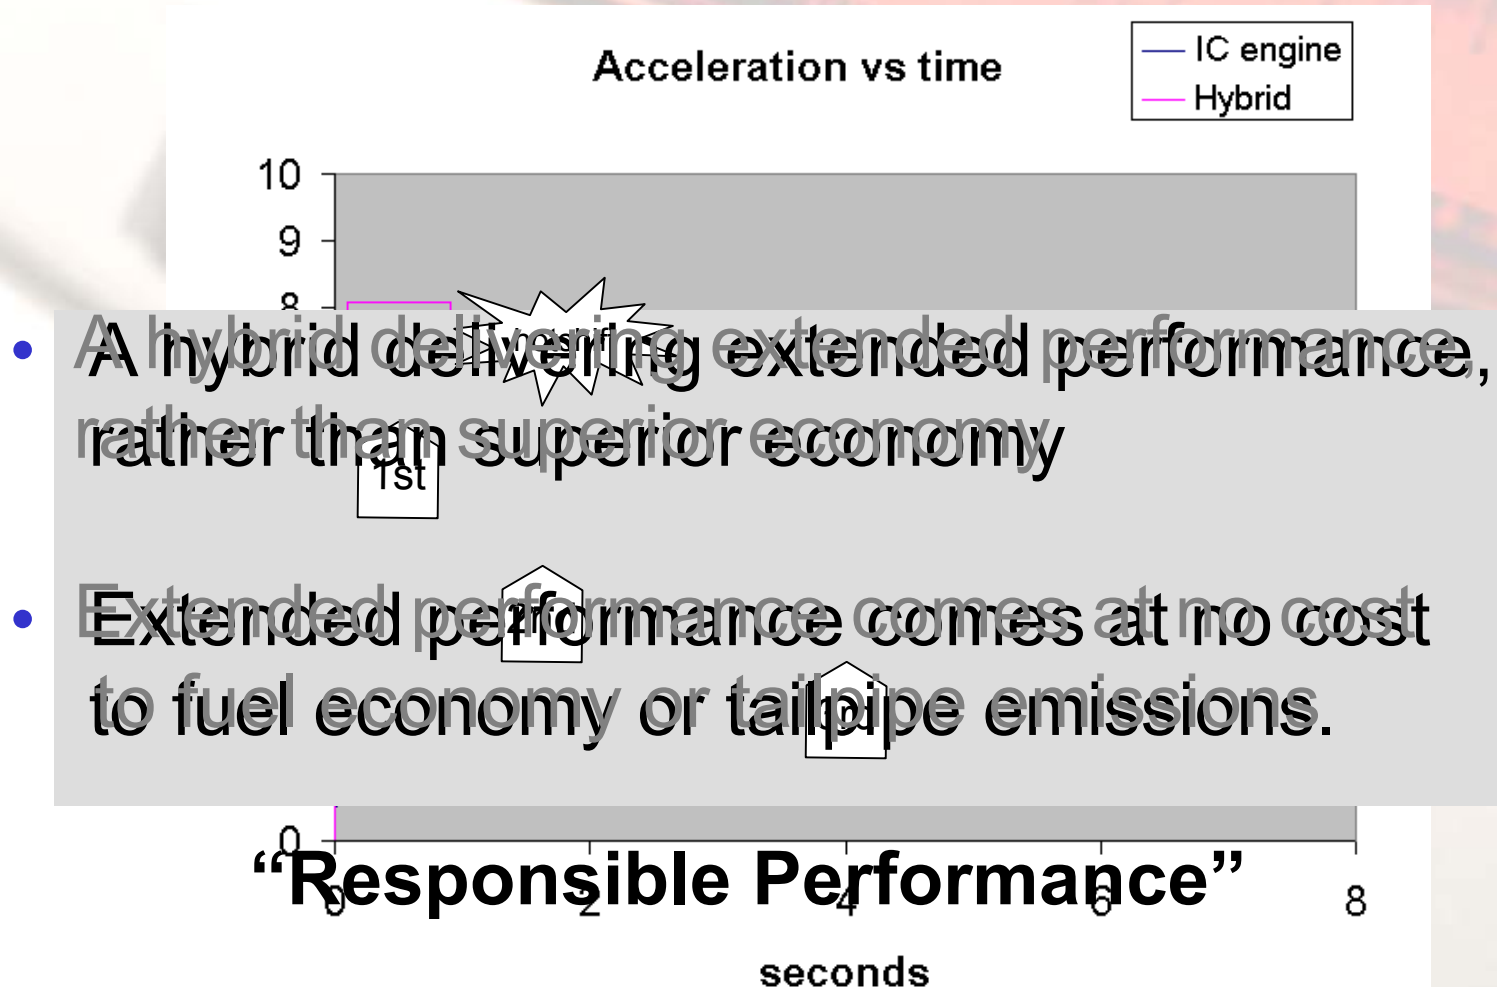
Acceleration vs time

IC engine
Hybrid

10
9
8

1st

0
0
2
4
6
8

seconds

A hybrid delivering extended performance, rather than superior economy

Extended performance comes at no cost to fuel economy or tailpipe emissions.

“Responsible Performance”